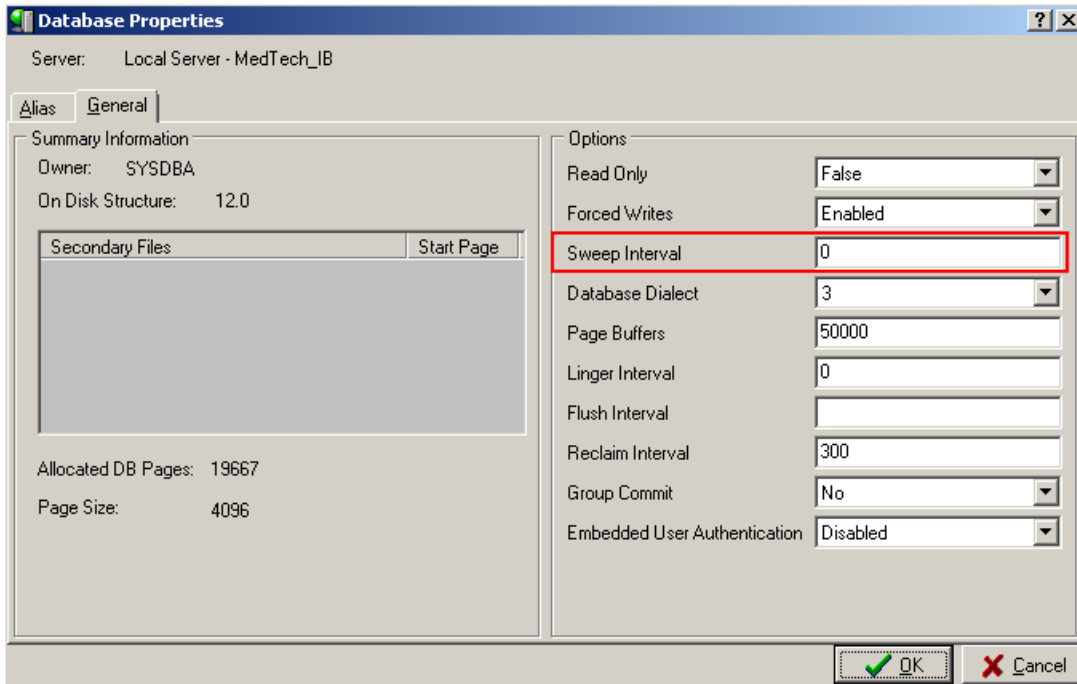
Database Properties

?  X

Server: Local Server - MedTech_IB

Alias  General

Summary Information

Owner: SYSDBA

On Disk Structure: 12.0

| Secondary Files | Start Page |
|---|---|

Allocated DB Pages: 19667

Page Size: 4096

Options

| | |
|---|---|
| Read Only | False |
| Forced Writes | Enabled |
| Sweep Interval | 0 |
| Database Dialect | 3 |
| Page Buffers | 50000 |
| Linger Interval | 0 |
| Flush Interval | |
| Reclaim Interval | 300 |
| Group Commit | No |
| Embedded User Authentication | Disabled |

OK  Cancel